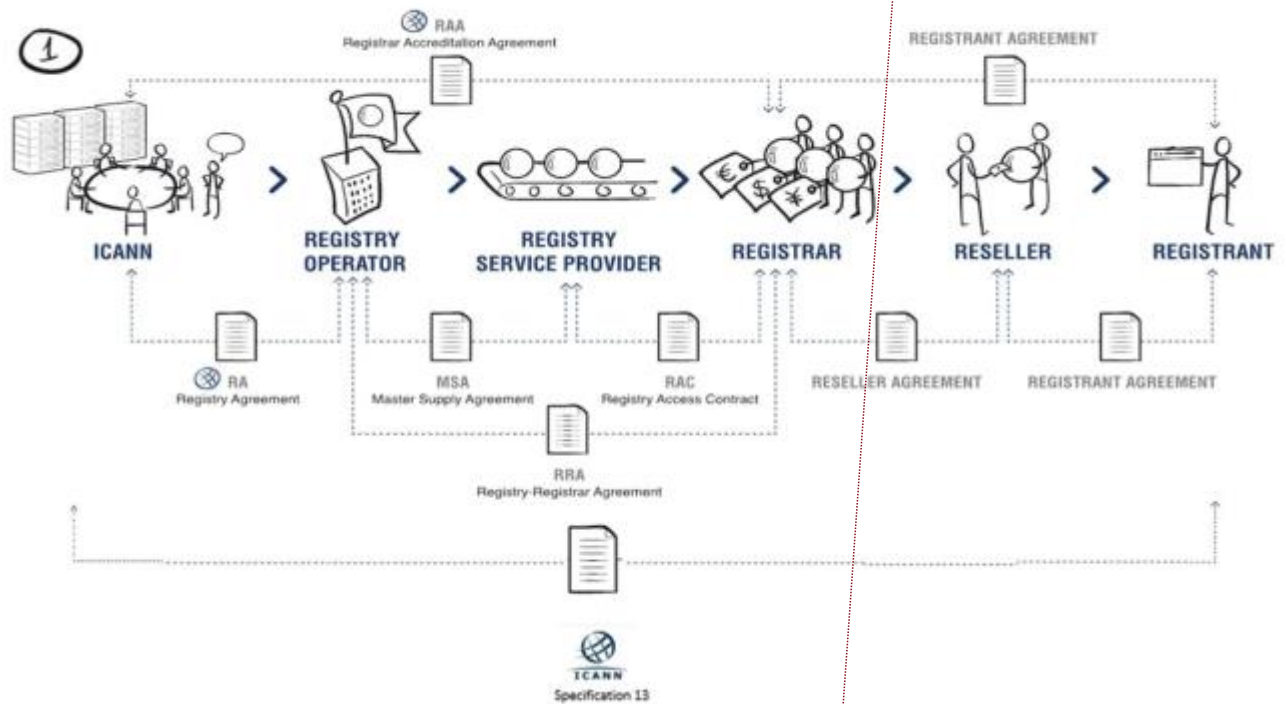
1

RAA
Registrar Accreditation Agreement

REGISTRANT AGREEMENT

ICANN

REGISTRY OPERATOR

REGISTRY SERVICE PROVIDER

€ $ ¥

REGISTRAR

RESELLER

REGISTRANT

RA
Registry Agreement

MSA
Master Supply Agreement

RAC
Registry Access Contract

RESELLER AGREEMENT

REGISTRANT AGREEMENT

RRA
Registry-Registrar Agreement

ICANN
Specification 13